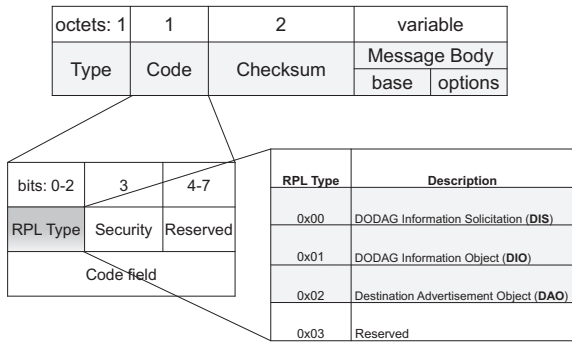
| octets: 1 | 1 | 2 | variable | |
|---|---|---|---|---|
| Type | Code | Checksum | Message Body | |
| | | | base | options |

| bits: 0-2 | 3 | 4-7 |
|---|---|---|
| RPL Type | Security | Reserved |
| Code field | | |

| RPL Type | Description |
|---|---|
| 0x00 | DODAG Information Solicitation (DIS) |
| 0x01 | DODAG Information Object (DIO) |
| 0x02 | Destination Advertisement Object (DAO) |
| 0x03 | Reserved |